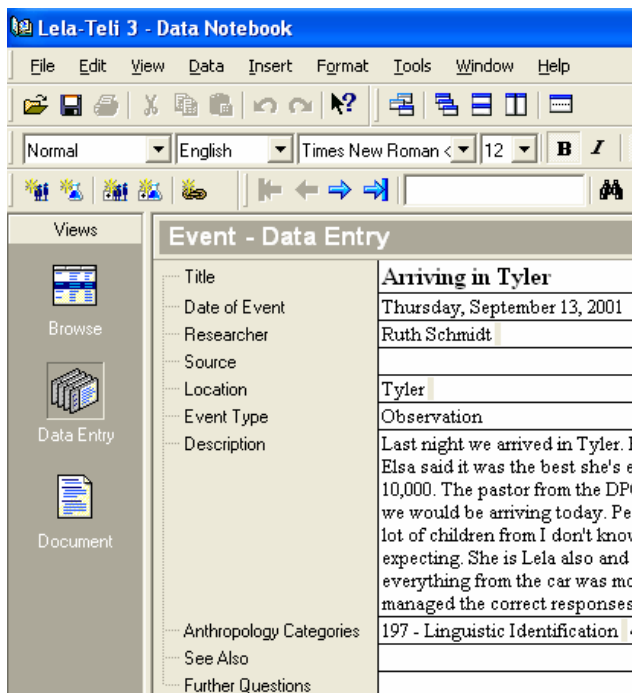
Lela-Teli 3 - Data Notebook

File Edit View Data Insert Format Tools Window Help

Normal English Times New Roman 12 B I

Views

Browse

Data Entry

Document

Event - Data Entry

| | |
|---|---|
| Title | Arriving in Tyler |
| Date of Event | Thursday, September 13, 2001 |
| Researcher | Ruth Schmidt |
| Source | |
| Location | Tyler |
| Event Type | Observation |
| Description | Last night we arrived in Tyler. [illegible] Elsa said it was the best she's e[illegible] 10,000. The pastor from the DP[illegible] we would be arriving today. Pe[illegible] lot of children from I don't kno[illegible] expecting. She is Lela also and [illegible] everything from the car was mo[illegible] managed the correct responses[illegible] |
| Anthropology Categories | 197 - Linguistic Identification |
| See Also | |
| Further Questions | |